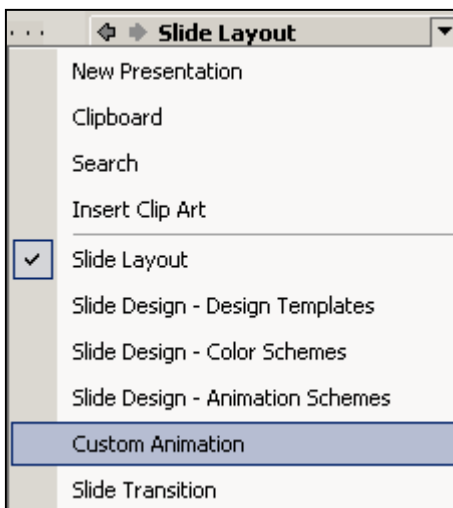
Slide Layout

New Presentation

Clipboard

Search

Insert Clip Art

Slide Layout

Slide Design - Design Templates

Slide Design - Color Schemes

Slide Design - Animation Schemes

Custom Animation

Slide Transition